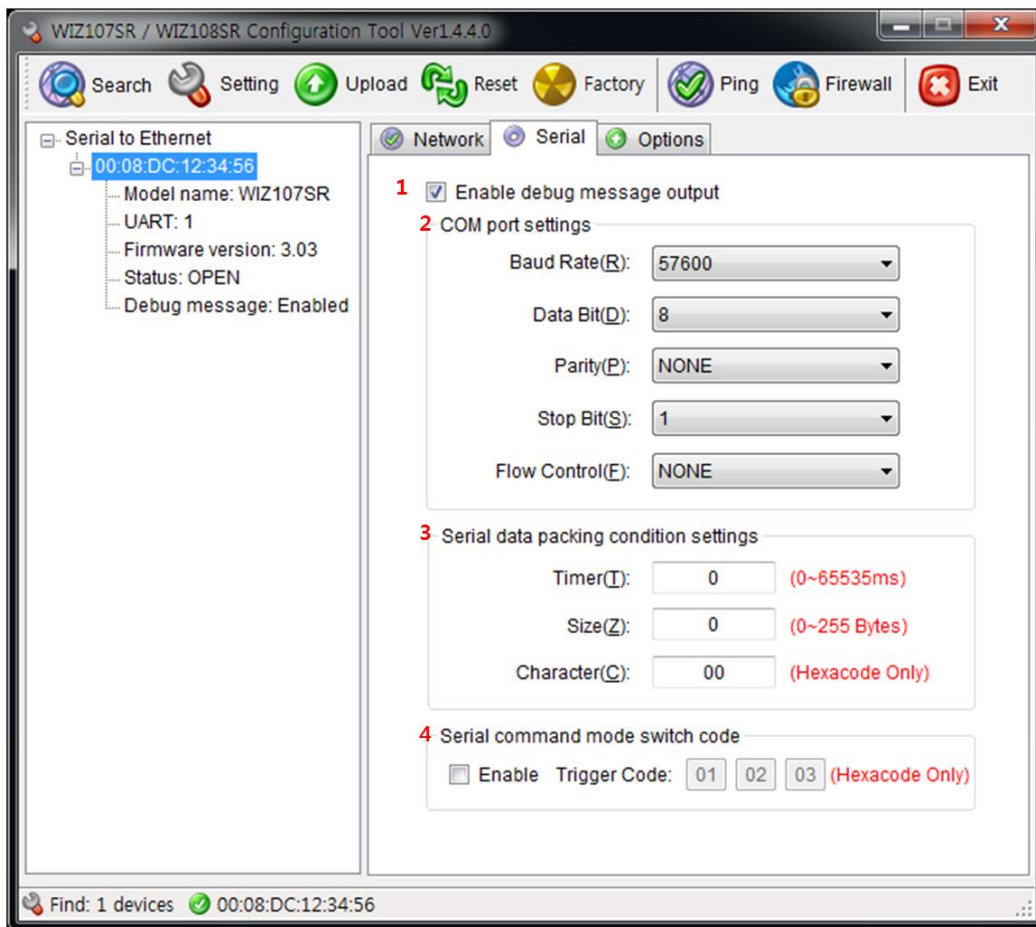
WIZ107SR / WIZ108SR Configuration Tool Ver1.4.4.0

Search Setting Upload Reset Factory Ping Firewall Exit

Serial to Ethernet
00:08:DC:12:34:56
Model name: WIZ107SR
UART: 1
Firmware version: 3.03
Status: OPEN
Debug message: Enabled

Network Serial Options

1 Enable debug message output

2 COM port settings

Baud Rate(R): 57600

Data Bit(D): 8

Parity(P): NONE

Stop Bit(S): 1

Flow Control(F): NONE

3 Serial data packing condition settings

Timer(T): 0 (0~65535ms)

Size(Z): 0 (0~255 Bytes)

Character(C): 00 (Hexacode Only)

4 Serial command mode switch code

Enable Trigger Code: 01 02 03 (Hexacode Only)

Find: 1 devices 00:08:DC:12:34:56